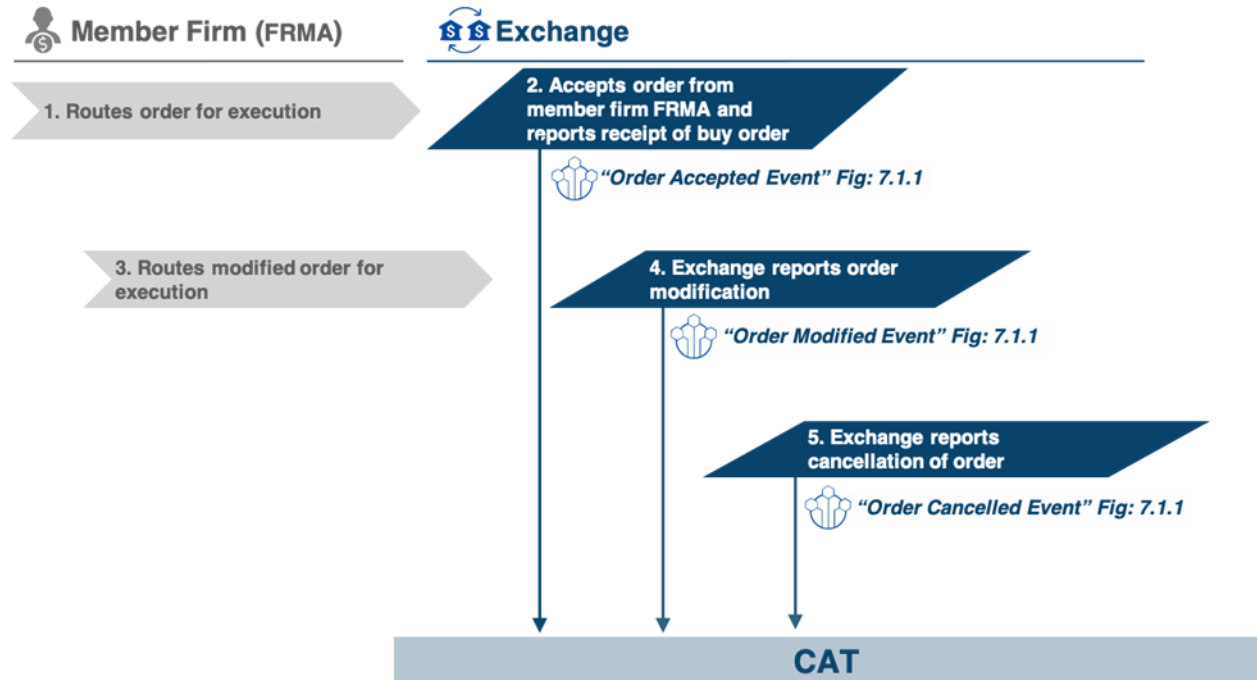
Member Firm (FRMA)

Exchange

1. Routes order for execution

2. Accepts order from member firm FRMA and reports receipt of buy order

"Order Accepted Event" Fig: 7.1.1

3. Routes modified order for execution

4. Exchange reports order modification

"Order Modified Event" Fig: 7.1.1

5. Exchange reports cancellation of order

"Order Cancelled Event" Fig: 7.1.1

CAT